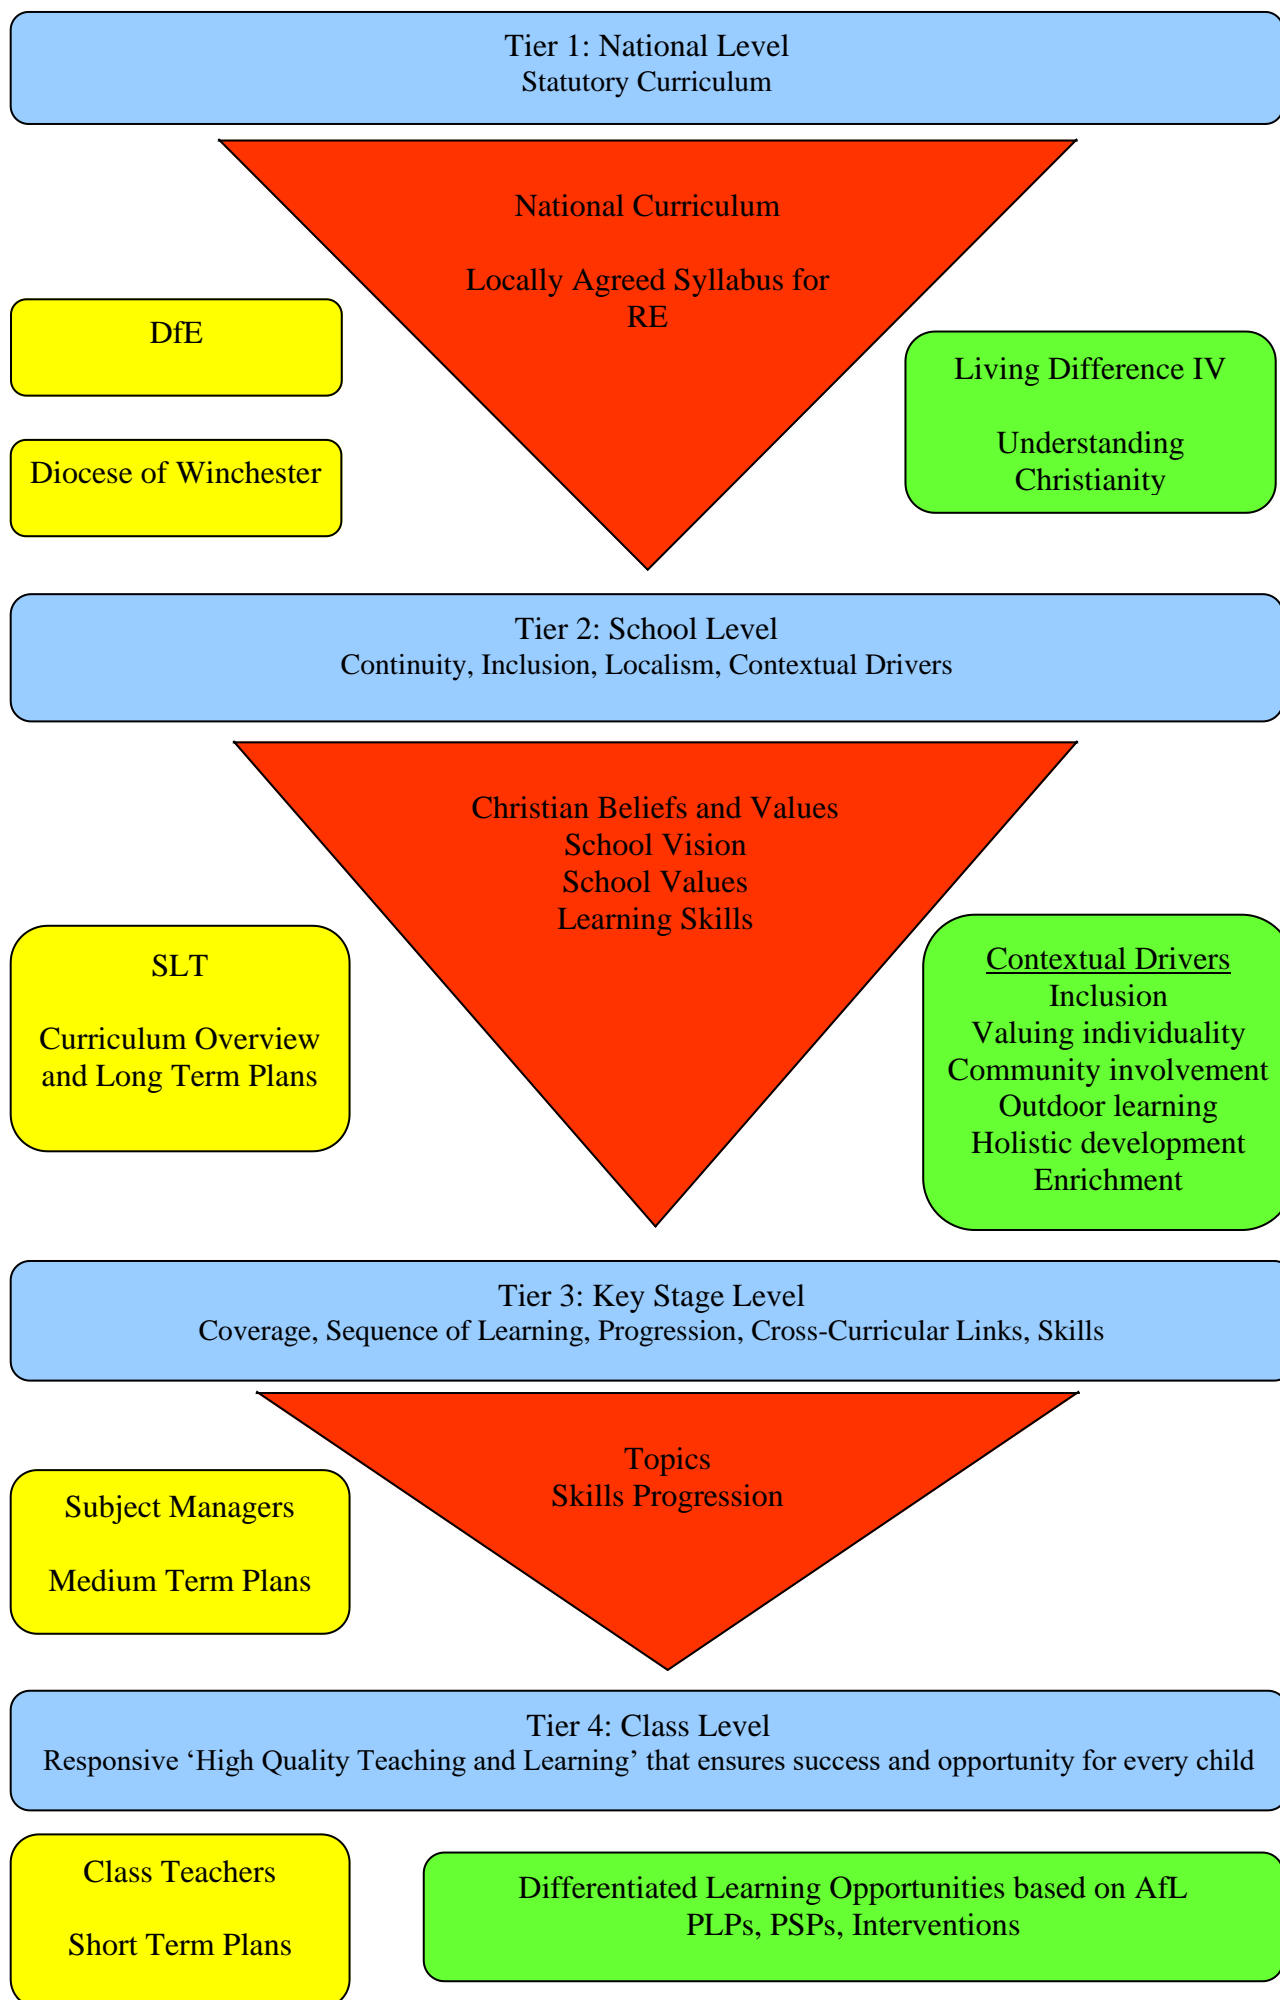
Tier 1: National Level
Statutory Curriculum

National Curriculum

Locally Agreed Syllabus for RE

DfE

Diocese of Winchester

Living Difference IV

Understanding Christianity

Tier 2: School Level
Continuity, Inclusion, Localism, Contextual Drivers

Christian Beliefs and Values
School Vision
School Values
Learning Skills

SLT

Curriculum Overview and Long Term Plans

Contextual Drivers
Inclusion
Valuing individuality
Community involvement
Outdoor learning
Holistic development
Enrichment

Tier 3: Key Stage Level
Coverage, Sequence of Learning, Progression, Cross-Curricular Links, Skills

Topics
Skills Progression

Subject Managers

Medium Term Plans

Tier 4: Class Level
Responsive 'High Quality Teaching and Learning' that ensures success and opportunity for every child

Class Teachers

Short Term Plans

Differentiated Learning Opportunities based on AfL
PLPs, PSPs, Interventions